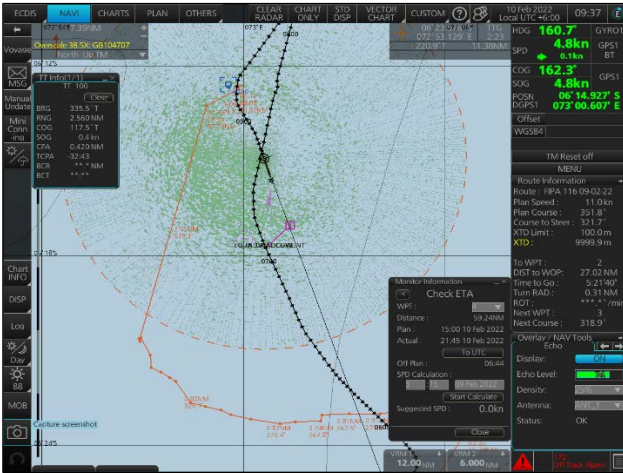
ECDIS NAVI CHARTS PLAN OTHERS

CLEAR RADAR

CHART ONLY

STD DISP

VECTOR CHART

CUSTOM

10 Feb 2022
Local UTC +6:00

09:37

Voyage

MSG

Manual Update

Mini Conn

Overscale 38.53: GB104707

North Up TM

TT Info(1/1)

TT 100

Close

BRG 335.5 °T
RNG 2.560 NM
COG 117.5 °T
SOG 0.4 kn
CPA 0.420 NM
TCPA -32.43
BCR **.**
BCT **.**

0400

0700

HDG 160.7°
SPD 4.8kn
0.1kn
COG 162.3°
SOG 4.8kn
POSN 06°14.927' S
DGPS1 073°00.607' E

GYRO1
GPS1
BT
GPS1

Offset
WGS84

TM Reset off
MENU

Route Information
Route : FIPA 116 09-02-22
Plan Speed : 11.0kn
Plan Course : 351.8°
Course to Steer : 321.7°
XTD Limit : 100.0m
XTD : 9999.9m

To WPT : 2
DIST to WOP: 27.02 NM
Time to Go : 5:21'40"
Turn RAD : 0.31 NM
ROT : ***.*°/min
Next WPT : 3
Next Course : 318.9°

Chart INFO

DISP

Log

Day

88

MOB

Capture screenshot

Monitor Information

Check ETA

WPT :
Distance : 59.24NM
Plan : 15:00 10 Feb 2022
Actual : 21:45 10 Feb 2022
To UTC
Off Plan : 06:44
SPD Calculation :
09 Feb 2022
Start Calculate
Suggested SPD : 0.0kn
Close

Overlay / NAV Tools
Echo
Display: ON
Echo Level:
Density:
Antenna:
Status: OK

VRM 1
12.00 NM
VRM 2
6.000 NM

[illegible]